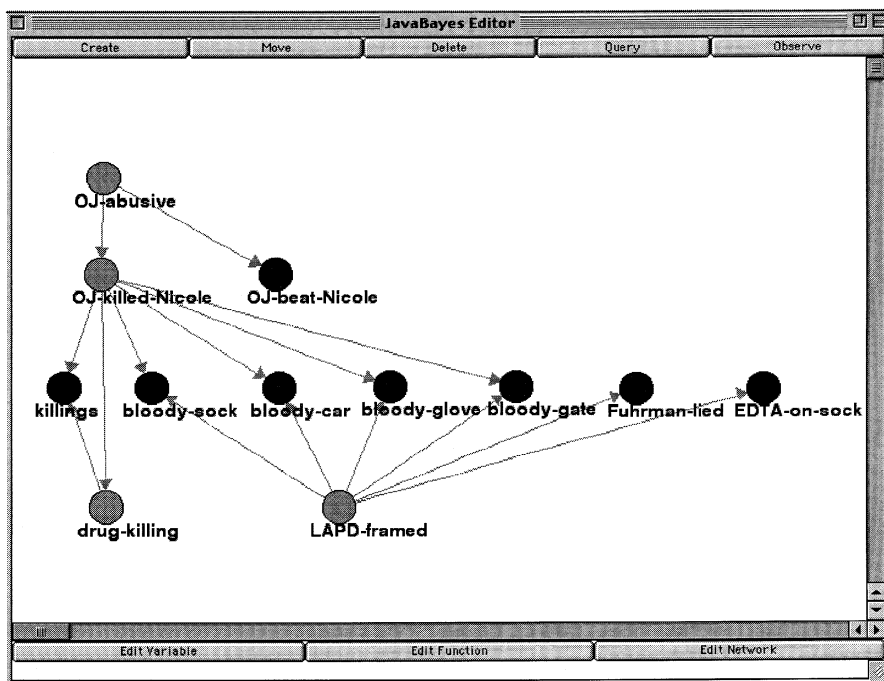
JavaBayes Editor

Create Move Delete Query Observe

OJ-abusive

OJ-killed-Nicole

OJ-beat-Nicole

killings bloody-sock bloody-car bloody-glove bloody-gate Fuhrman-lied EDTA-on-sock

drug-killing

LAPD-framed

Edit Variable Edit Function Edit Network